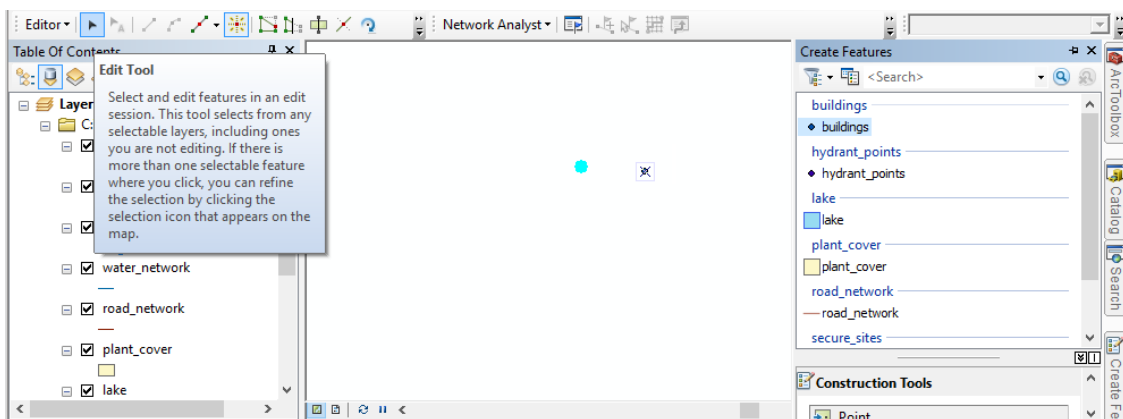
Editor ▾ Network Analyst ▾

Table Of Contents

Edit Tool

Select and edit features in an edit session. This tool selects from any selectable layers, including ones you are not editing. If there is more than one selectable feature where you click, you can refine the selection by clicking the selection icon that appears on the map.

Layer

C:

water_network

road_network

plant_cover

lake

Create Features

<Search>

buildings

buildings

hydrant_points

hydrant_points

lake

lake

plant_cover

plant_cover

road_network

road_network

secure_sites

Construction Tools

Point

ArcToolbox

Catalog

Search

Create Fe